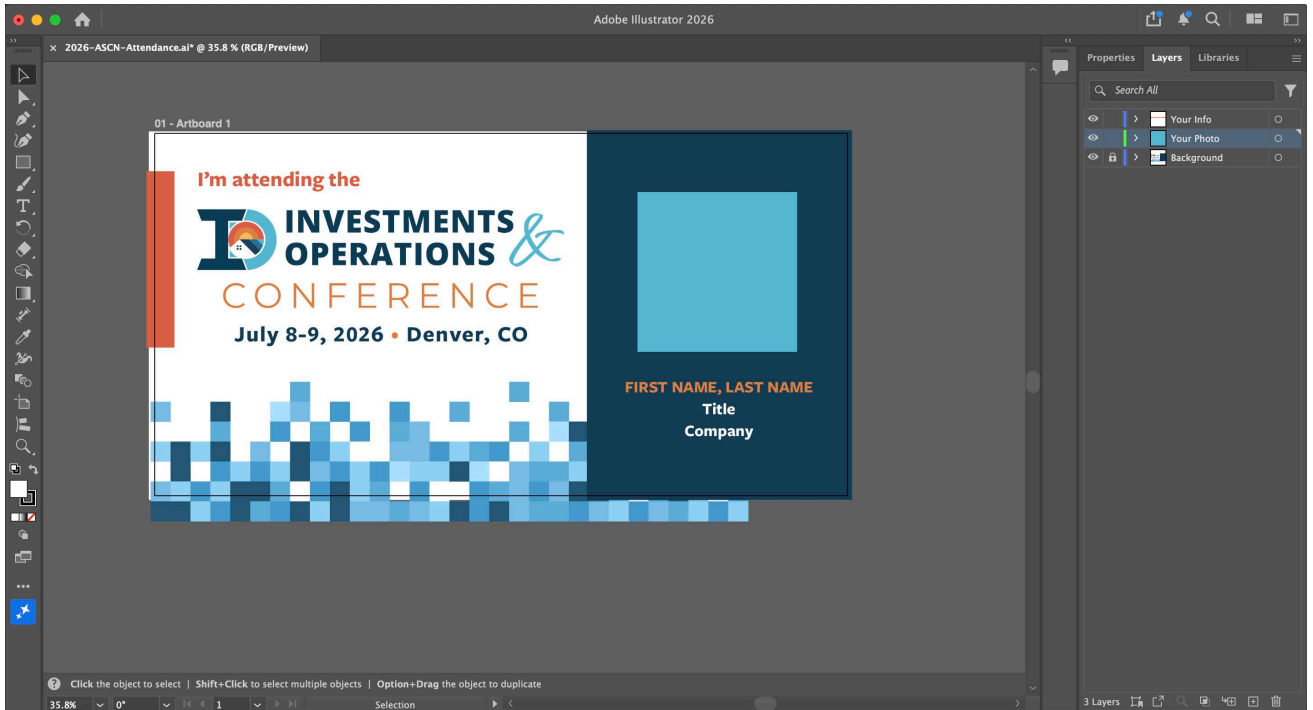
Adobe Illustrator 2026

2026-ASCN-Attendance.ai* @ 35.8 % (RGB/Preview)

01 - Artboard 1

I'm attending the

INVESTMENTS & OPERATIONS

CONFERENCE

July 8-9, 2026 • Denver, CO

FIRST NAME, LAST NAME
Title
Company

Properties Layers Libraries

Search All

Your Info
Your Photo
Background

Click the object to select | Shift+Click to select multiple objects | Option+Drag the object to duplicate

35.8% 0° 1 Selection

3 Layers